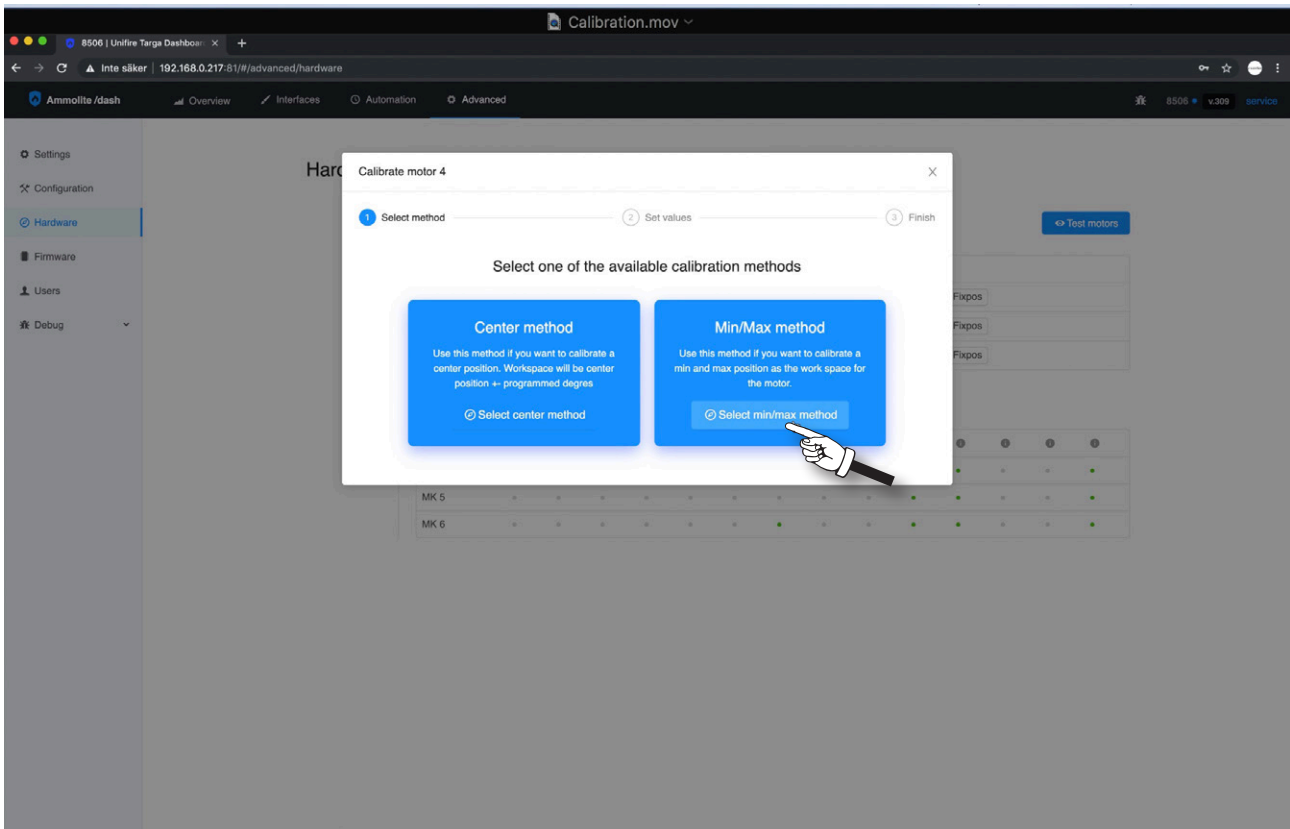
Calibration.mov

8506 | Unifire Targa Dashboar ×  +

Inte säker | 192.168.0.217:81/#/advanced/hardware

Ammolite /dash  Overview  Interfaces  Automation  Advanced

8506  v.309  service

Settings
Configuration
Hardware
Firmware
Users
Debug

Hard

Test motors

Fixpos
Fixpos
Fixpos

MK 5
MK 6

Calibrate motor 4 ×

1 Select method  2 Set values  3 Finish

Select one of the available calibration methods

Center method

Use this method if you want to calibrate a center position. Workspace will be center position +- programmed degres

Select center method

Min/Max method

Use this method if you want to calibrate a min and max position as the work space for the motor.

Select min/max method